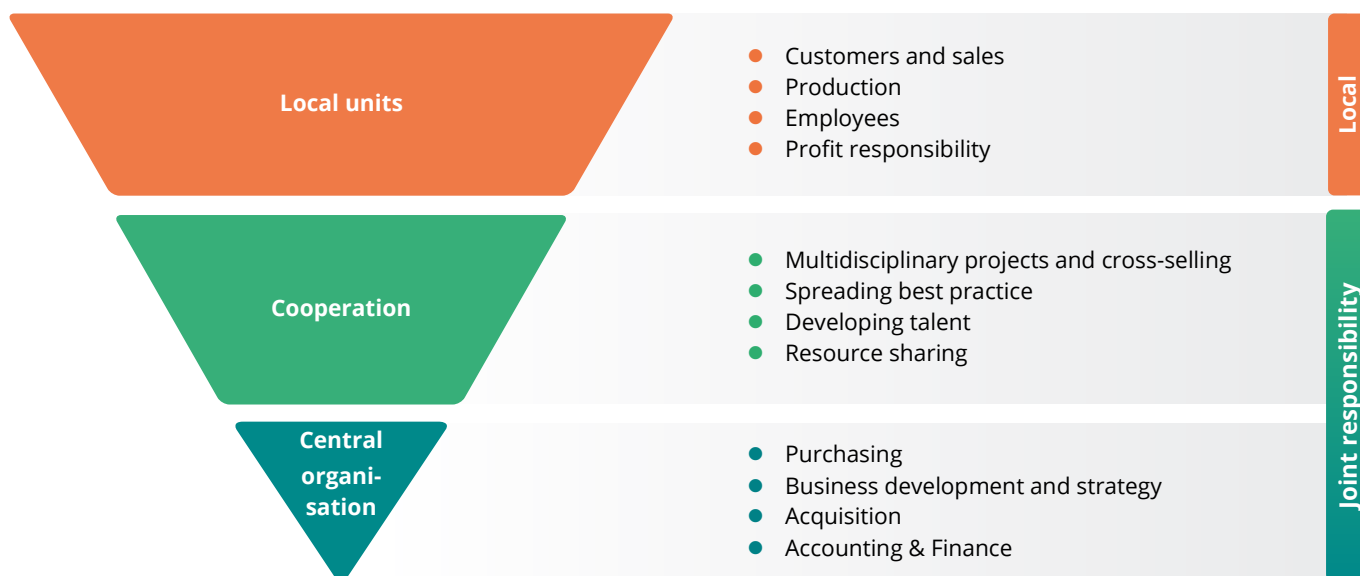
Local units

Customers and sales
Production
Employees
Profit responsibility

Local

Cooperation

Multidisciplinary projects and cross-selling
Spreading best practice
Developing talent
Resource sharing

Central organisation

Purchasing
Business development and strategy
Acquisition
Accounting & Finance

Joint responsibility